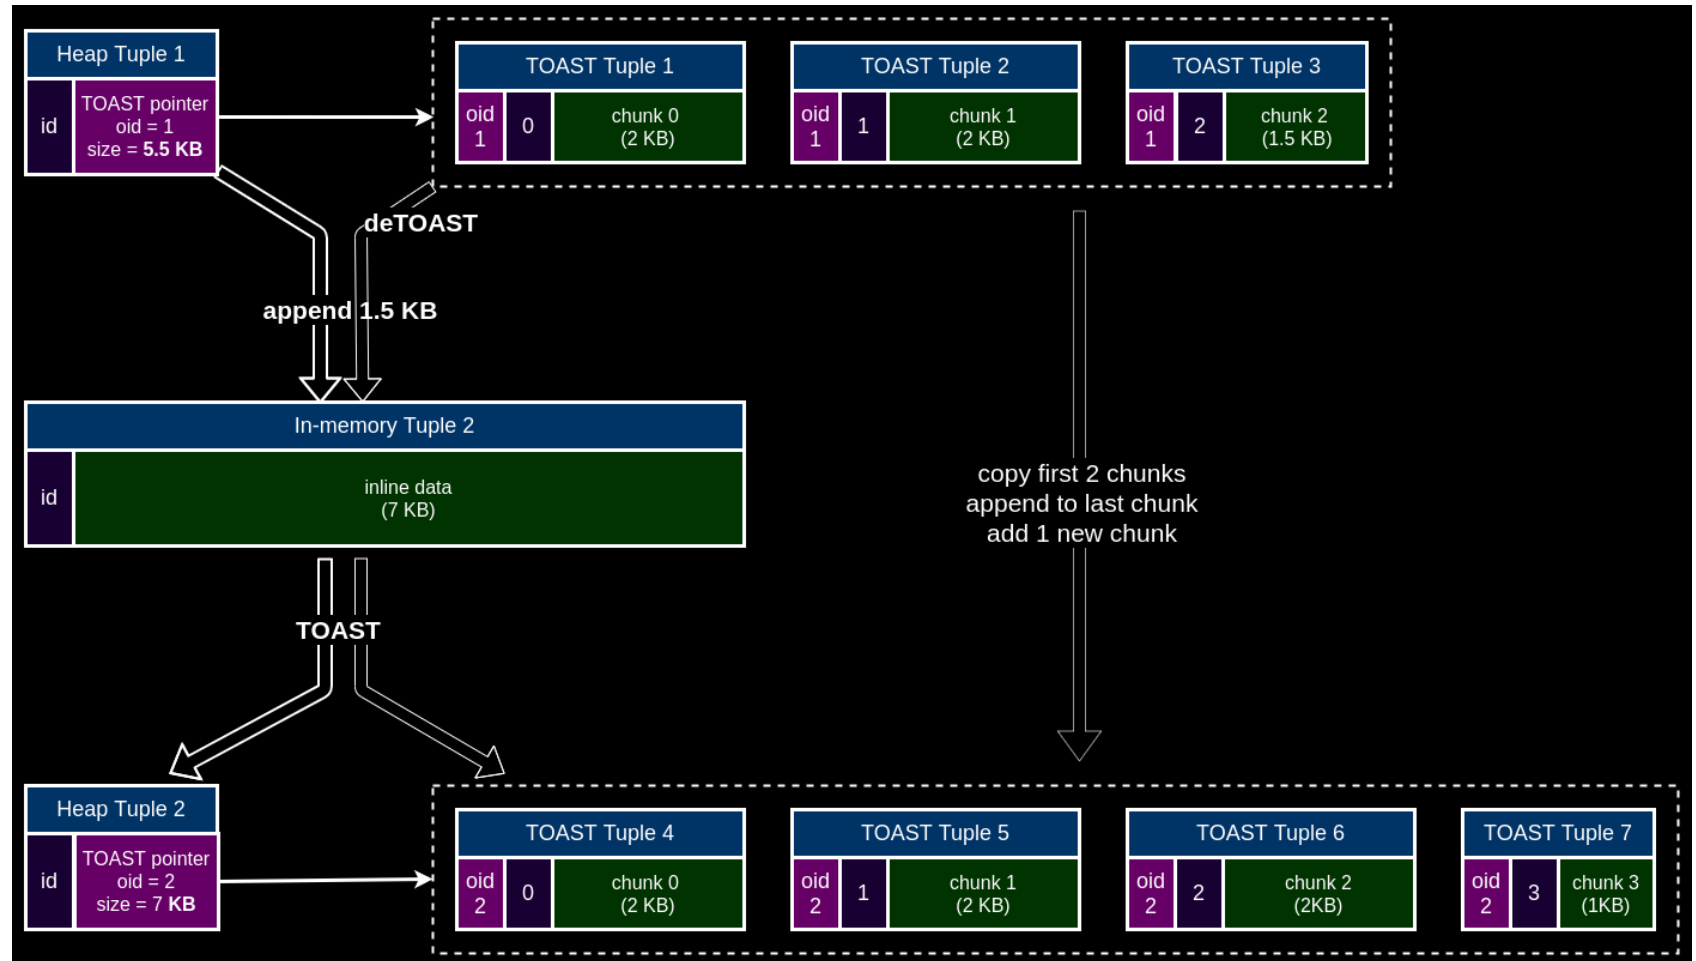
Heap Tuple 1

id

TOAST pointer
oid = 1
size = **5.5 KB**

TOAST Tuple 1
oid 1 | 0 | chunk 0 (2 KB)

TOAST Tuple 2
oid 1 | 1 | chunk 1 (2 KB)

TOAST Tuple 3
oid 1 | 2 | chunk 2 (1.5 KB)

deTOAST

append 1.5 KB

In-memory Tuple 2

id

inline data
(7 KB)

copy first 2 chunks
append to last chunk
add 1 new chunk

TOAST

Heap Tuple 2

id

TOAST pointer
oid = 2
size = 7 **KB**

TOAST Tuple 4
oid 2 | 0 | chunk 0 (2 KB)

TOAST Tuple 5
oid 2 | 1 | chunk 1 (2 KB)

TOAST Tuple 6
oid 2 | 2 | chunk 2 (2KB)

TOAST Tuple 7
oid 2 | 3 | chunk 3 (1KB)